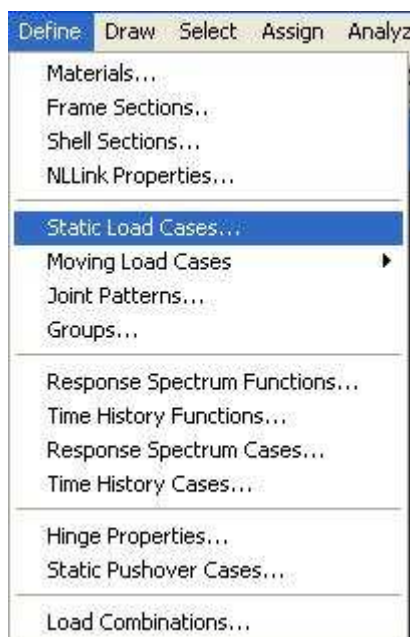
Define Draw Select Assign Analyz

Materials...
Frame Sections..
Shell Sections...
NLLink Properties...

Static Load Cases...
Moving Load Cases
Joint Patterns...
Groups...

Response Spectrum Functions...
Time History Functions...
Response Spectrum Cases...
Time History Cases...

Hinge Properties...
Static Pushover Cases...

Load Combinations...